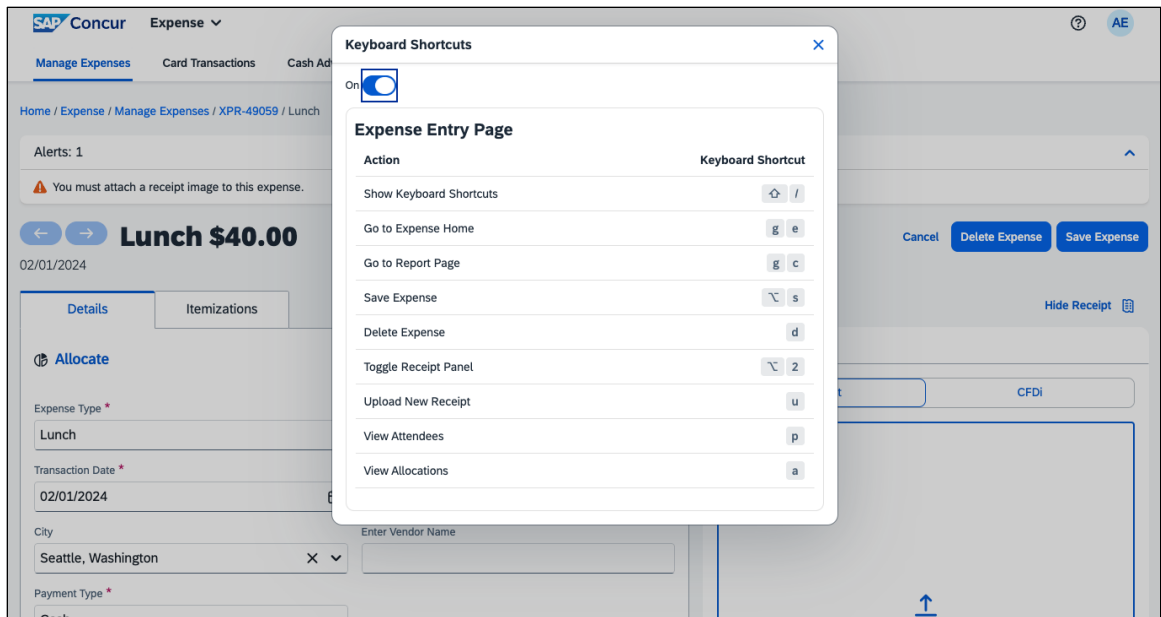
SAP Concur Expense

Manage Expenses Card Transactions Cash Ad

Home / Expense / Manage Expenses / XPR-49059 / Lunch

Alerts: 1

You must attach a receipt image to this expense.

Lunch $40.00

02/01/2024

Details Itemizations

Allocate

Expense Type *

Lunch

Transaction Date *

02/01/2024

City

Seattle, Washington

Enter Vendor Name

Payment Type *

Cancel Delete Expense Save Expense

Hide Receipt

CFDi

Keyboard Shortcuts

On

Expense Entry Page

| Action | Keyboard Shortcut |
|---|---|
| Show Keyboard Shortcuts | ⇧ / |
| Go to Expense Home | g e |
| Go to Report Page | g c |
| Save Expense | ⌥ s |
| Delete Expense | d |
| Toggle Receipt Panel | ⌥ 2 |
| Upload New Receipt | u |
| View Attendees | p |
| View Allocations | a |

AE